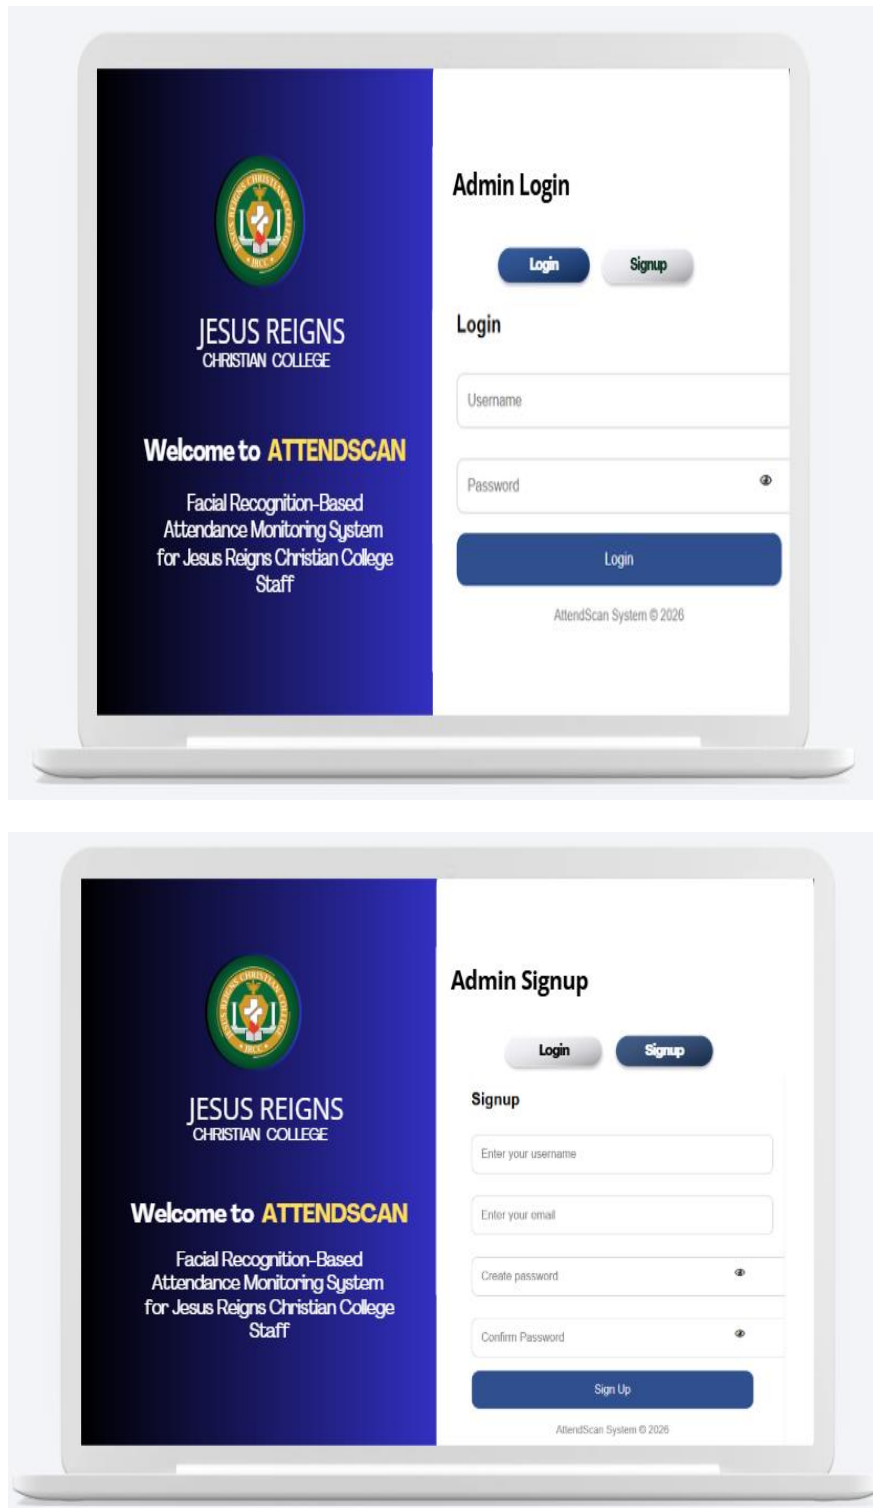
JESUS REIGNS CHRISTIAN COLLEGE
JRCC

JESUS REIGNS
CHRISTIAN COLLEGE

Welcome to ATTENDSCAN

Facial Recognition-Based Attendance Monitoring System for Jesus Reigns Christian College Staff

Admin Login

Login

Signup

Login

Username

Password

Login

AttendScan System © 2026

JESUS REIGNS CHRISTIAN COLLEGE
JRCC

JESUS REIGNS
CHRISTIAN COLLEGE

Welcome to ATTENDSCAN

Facial Recognition-Based Attendance Monitoring System for Jesus Reigns Christian College Staff

Admin Signup

Login

Signup

Signup

Enter your username

Enter your email

Create password

Confirm Password

Sign Up

AttendScan System © 2026